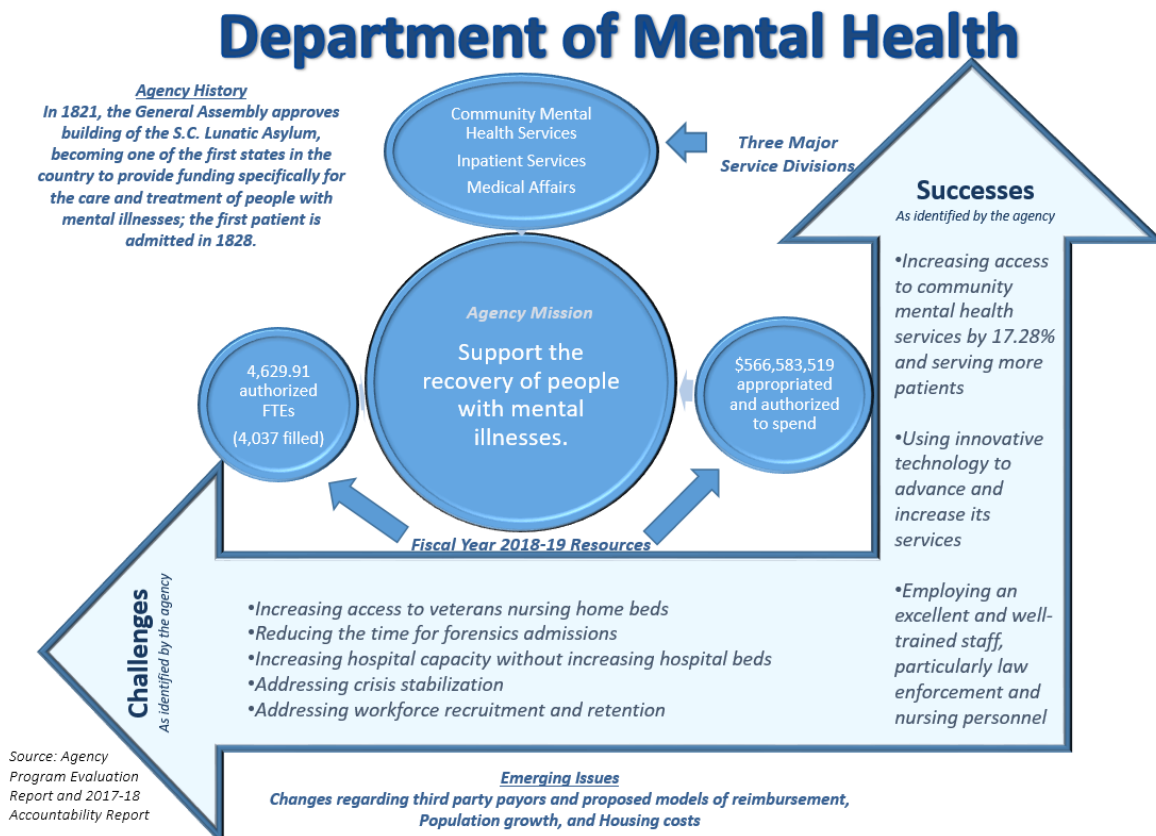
Department of Mental Health

Agency History
In 1821, the General Assembly approves building of the S.C. Lunatic Asylum, becoming one of the first states in the country to provide funding specifically for the care and treatment of people with mental illnesses; the first patient is admitted in 1828.

Community Mental Health Services
Inpatient Services
Medical Affairs

Three Major Service Divisions

Agency Mission
Support the recovery of people with mental illnesses.

4,629.91 authorized FTEs
(4,037 filled)

$566,583,519 appropriated and authorized to spend

Fiscal Year 2018-19 Resources

Successes
As identified by the agency

•Increasing access to community mental health services by 17.28% and serving more patients

•Using innovative technology to advance and increase its services

•Employing an excellent and well-trained staff, particularly law enforcement and nursing personnel

Challenges
As identified by the agency

•Increasing access to veterans nursing home beds
•Reducing the time for forensics admissions
•Increasing hospital capacity without increasing hospital beds
•Addressing crisis stabilization
•Addressing workforce recruitment and retention

Source: Agency Program Evaluation Report and 2017-18 Accountability Report

Emerging Issues
Changes regarding third party payors and proposed models of reimbursement, Population growth, and Housing costs